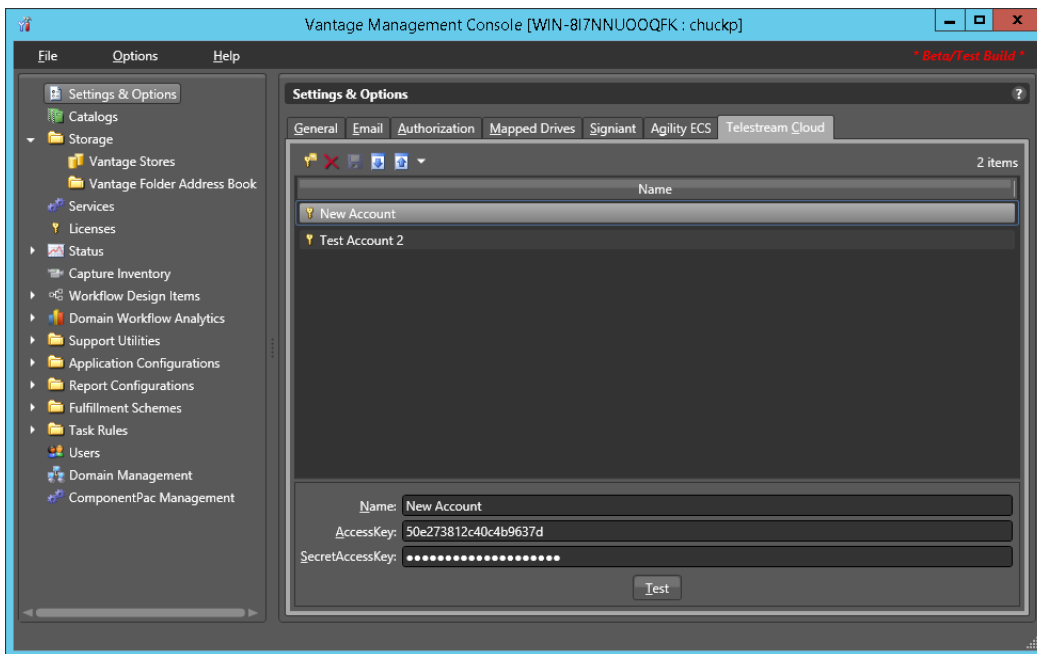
Vantage Management Console [WIN-8I7NNUOOQFK : chuckp]

File Options Help

* Beta/Test Build *

Settings & Options
Catalogs
Storage
Vantage Stores
Vantage Folder Address Book
Services
Licenses
Status
Capture Inventory
Workflow Design Items
Domain Workflow Analytics
Support Utilities
Application Configurations
Report Configurations
Fulfillment Schemes
Task Rules
Users
Domain Management
ComponentPac Management

Settings & Options

?

General Email Authorization Mapped Drives Signiant Agility ECS Telestream Cloud

2 items

| Name |
|---|
| New Account |
| Test Account 2 |

Name: New Account
AccessKey: 50e273812c40c4b9637d
SecretAccessKey: ••••••••••••••••••••

Test